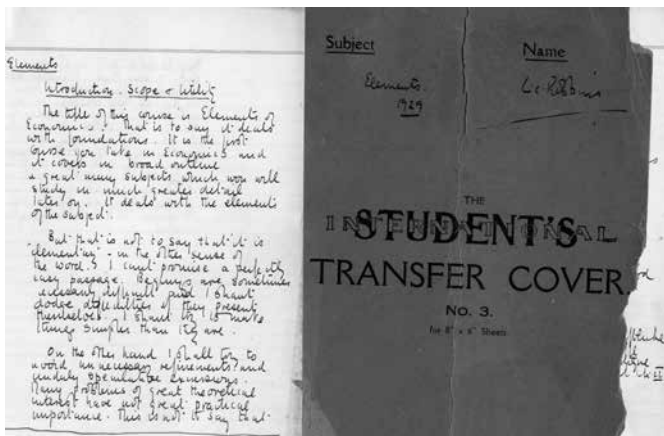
Elements

Introduction. Scope & utility

The title of this course is Elements of Economics – that is to say it deals with foundations. It is the first course you take in economics and it covers in broad outline a great many subjects which you will study in much greater detail later on. It deals with the elements of the subject.

But that is not to say that it is elementary – in the other sense of the word. I can't promise a perfectly easy passage. Beginnings are sometimes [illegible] difficult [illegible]. I shan't dodge difficulties if they present themselves. I shan't try to make things simpler than they are.

On the other hand I shall try to avoid unnecessary refinements and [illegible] speculative excursions. Many problems of great theoretical interest have not great practical importance. This is not to say that

Subject
Elements 1929

Name
L. C. Robbins

THE
INTERNATIONAL
STUDENT'S
TRANSFER COVER
NO. 3.
For 8" x 6" Sheets